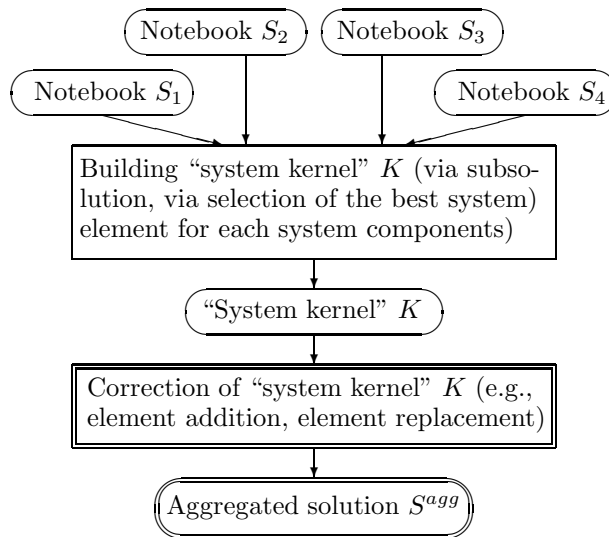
Notebook $S_2$

Notebook $S_3$

Notebook $S_1$

Notebook $S_4$

Building "system kernel" $K$ (via subsolution, via selection of the best system) element for each system components)

"System kernel" $K$

Correction of "system kernel" $K$ (e.g., element addition, element replacement)

Aggregated solution $S^{agg}$